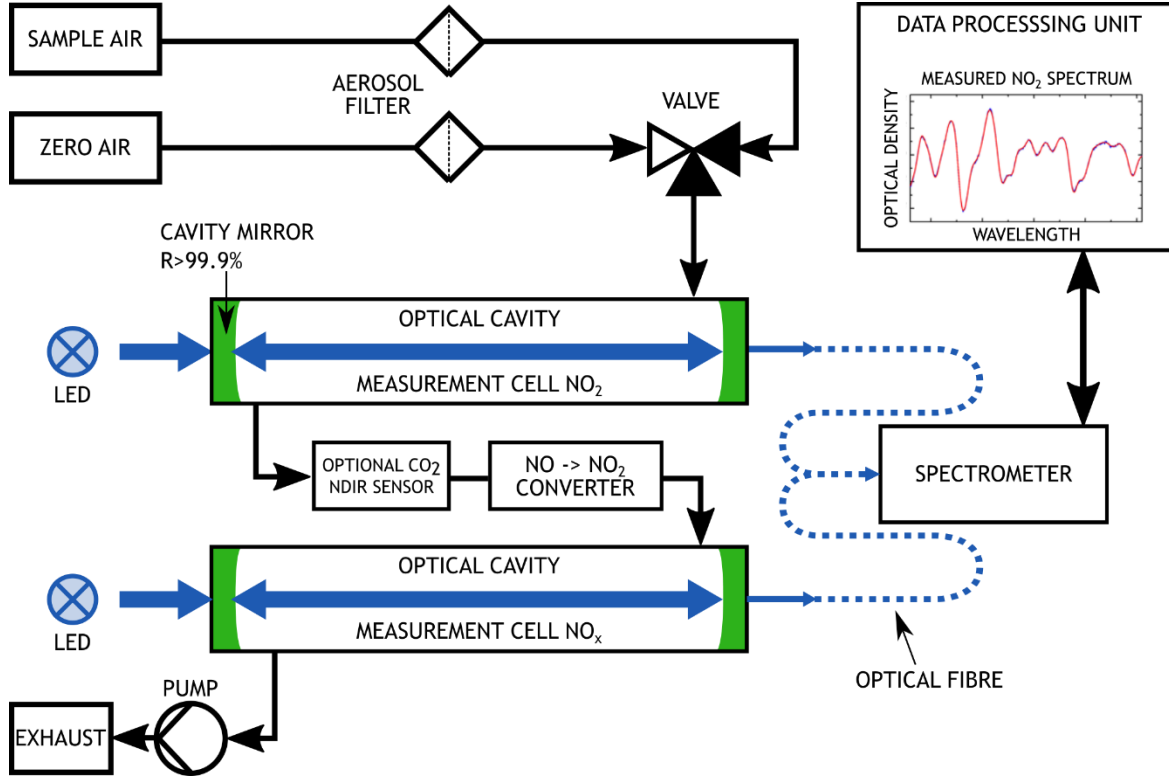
SAMPLE AIR

ZERO AIR

AEROSOL FILTER

VALVE

DATA PROCESSSING UNIT

MEASURED $NO_2$ SPECTRUM

OPTICAL DENSITY

WAVELENGTH

CAVITY MIRROR R>99.9%

LED

OPTICAL CAVITY

MEASUREMENT CELL $NO_2$

OPTIONAL $CO_2$ NDIR SENSOR

NO -> $NO_2$ CONVERTER

SPECTROMETER

LED

OPTICAL CAVITY

MEASUREMENT CELL $NO_x$

OPTICAL FIBRE

PUMP

EXHAUST